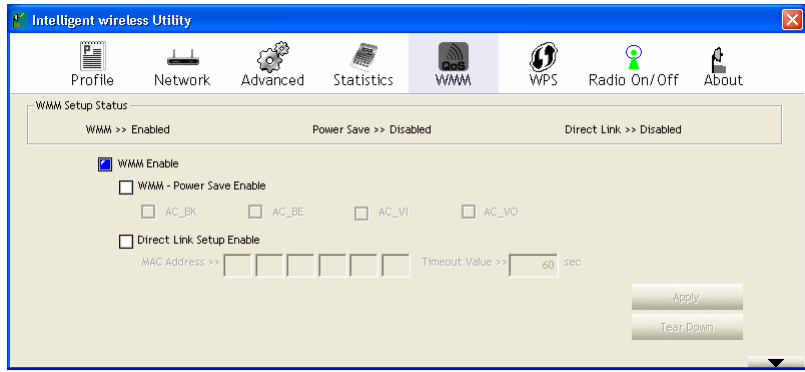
Intelligent wireless Utility

Profile Network Advanced Statistics QoS WMM WPS Radio On/Off About

WMM Setup Status

WMM >> Enabled Power Save >> Disabled Direct Link >> Disabled

WMM Enable

WMM - Power Save Enable

AC_BK AC_BE AC_VI AC_VO

Direct Link Setup Enable

MAC Address >> Timeout Value >> 60 sec

Apply

Tear Down